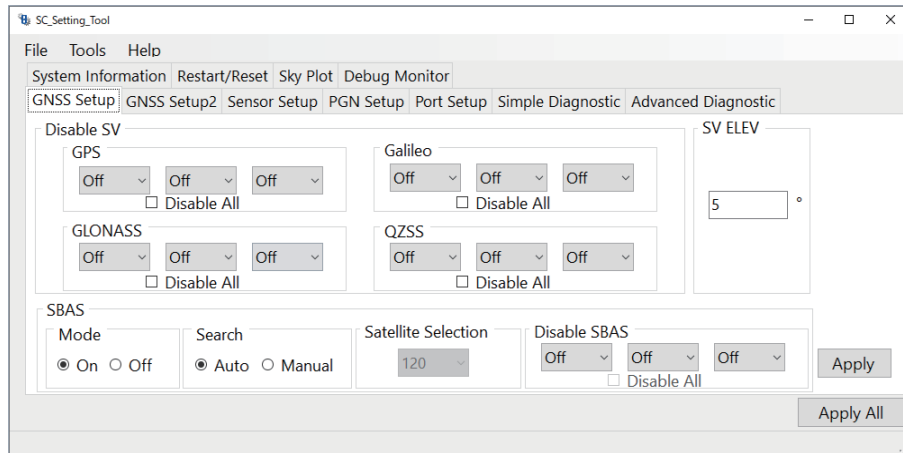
SC_Setting_Tool

File Tools Help

System Information | Restart/Reset | Sky Plot | Debug Monitor

GNSS Setup | GNSS Setup2 | Sensor Setup | PGN Setup | Port Setup | Simple Diagnostic | Advanced Diagnostic

Disable SV

GPS
Off Off Off
☐ Disable All

Galileo
Off Off Off
☐ Disable All

GLONASS
Off Off Off
☐ Disable All

QZSS
Off Off Off
☐ Disable All

SV ELEV
5 °

SBAS

Mode
◉ On ○ Off

Search
◉ Auto ○ Manual

Satellite Selection
120

Disable SBAS
Off Off Off
☐ Disable All

Apply

Apply All